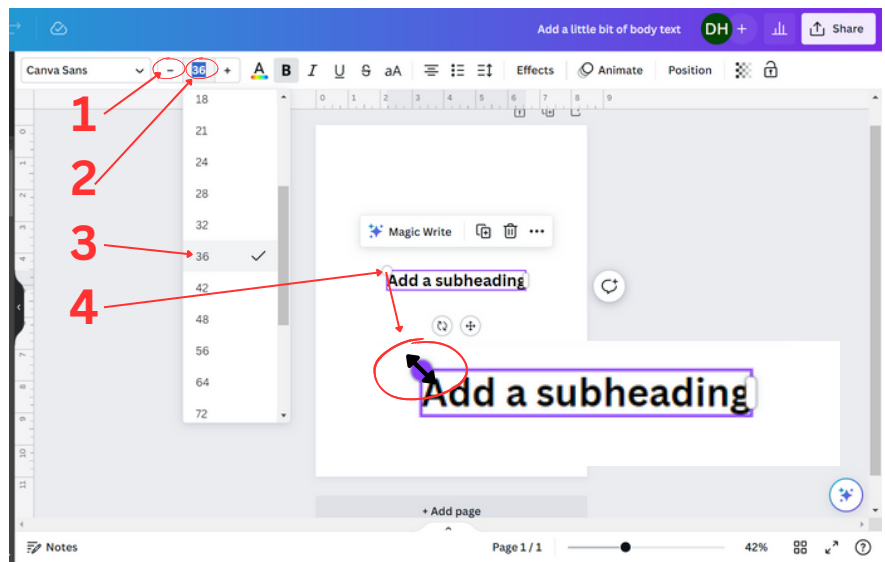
Add a little bit of body text
DH
+
Share

Canva Sans
-
36
+
A
B
I
U
S
aA
Effects
Animate
Position

1
2
3
4

18
21
24
28
32
36
42
48
56
64
72

0 1 2 3 4 5 6 7 8 9

Magic Write

Add a subheading

Add a subheading

+ Add page

Notes
Page 1 / 1
42%
?